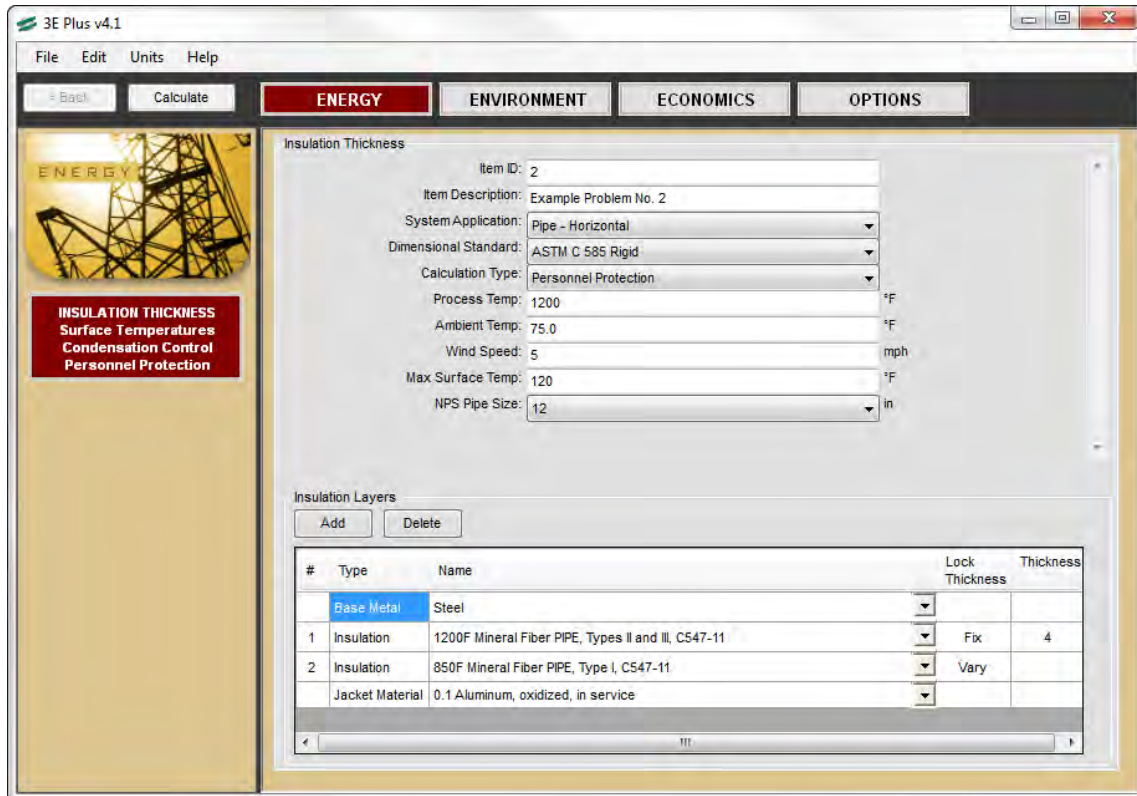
3E Plus v4.1

File Edit Units Help

« Back Calculate

ENERGY ENVIRONMENT ECONOMICS OPTIONS

ENERGY

INSULATION THICKNESS
Surface Temperatures
Condensation Control
Personnel Protection

Insulation Thickness

Item ID: 2
Item Description: Example Problem No. 2
System Application: Pipe - Horizontal
Dimensional Standard: ASTM C 585 Rigid
Calculation Type: Personnel Protection
Process Temp: 1200 °F
Ambient Temp: 75.0 °F
Wind Speed: 5 mph
Max Surface Temp: 120 °F
NPS Pipe Size: 12 in

Insulation Layers

Add Delete

| # | Type | Name | Lock Thickness | Thickness |
|---|---|---|---|---|
| | Base Metal | Steel | | |
| 1 | Insulation | 1200F Mineral Fiber PIPE, Types II and III, C547-11 | Fix | 4 |
| 2 | Insulation | 850F Mineral Fiber PIPE, Type I, C547-11 | Vary | |
| | Jacket Material | 0.1 Aluminum, oxidized, in service | | |